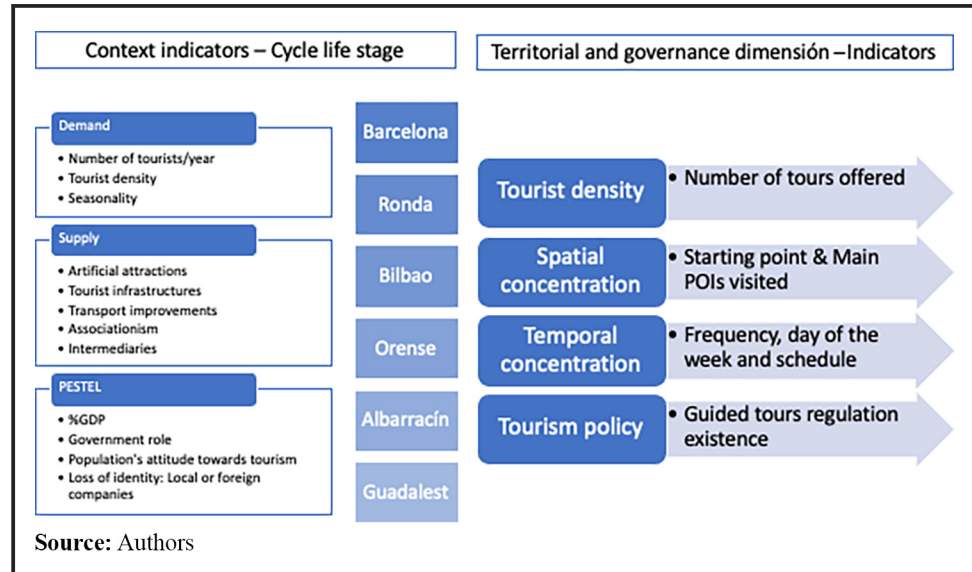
Context indicators – Cycle life stage

Territorial and governance dimensión –Indicators

Demand

- Number of tourists/year
- Tourist density
- Seasonality

Supply

- Artificial attractions
- Tourist infrastructures
- Transport improvements
- Associationism
- Intermediaries

PESTEL

- %GDP
- Government role
- Population's attitude towards tourism
- Loss of identity: Local or foreign companies

Barcelona

Ronda

Bilbao

Orense

Albarracín

Guadalest

Tourist density

• Number of tours offered

Spatial concentration

• Starting point & Main POIs visited

Temporal concentration

• Frequency, day of the week and schedule

Tourism policy

• Guided tours regulation existence

Source: Authors